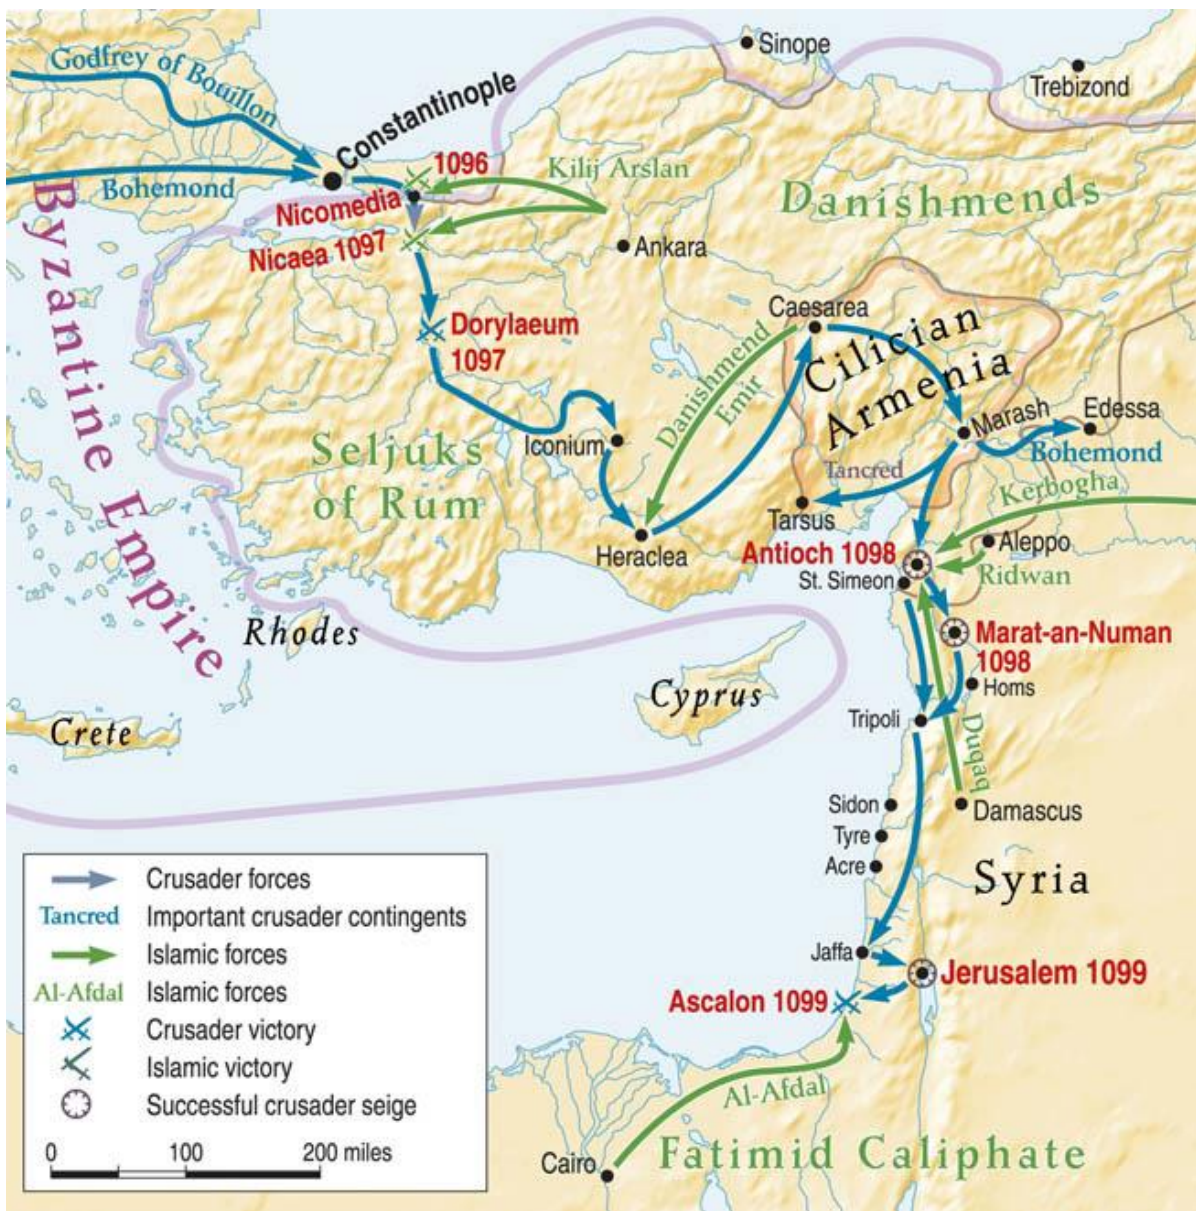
Godfrey of Bouillon
Sinope
Trebizond
Constantinople
1096
Kilij Arslan
Bohemond
Nicomedia
Danishmends
Byzantine Empire
Nicaea 1097
Ankara
Dorylaeum 1097
Caesarea
Cilician Armenia
Danishmend Emir
Seljuks of Rum
Iconium
Marash
Edessa
Bohemond
Tancred
Kerbogha
Tarsus
Heraclea
Antioch 1098
Aleppo
St. Simeon
Ridwan
Rhodes
Marat-an-Numan 1098
Homs
Cyprus
Crete
Tripoli
Duqaq
Sidon
Damascus
Tyre
Acre
Syria
Jaffa
Jerusalem 1099
Ascalon 1099
Al-Afdal
Cairo
Fatimid Caliphate

Crusader forces
Tancred Important crusader contingents
Islamic forces
Al-Afdal Islamic forces
Crusader victory
Islamic victory
Successful crusader seige
0 100 200 miles